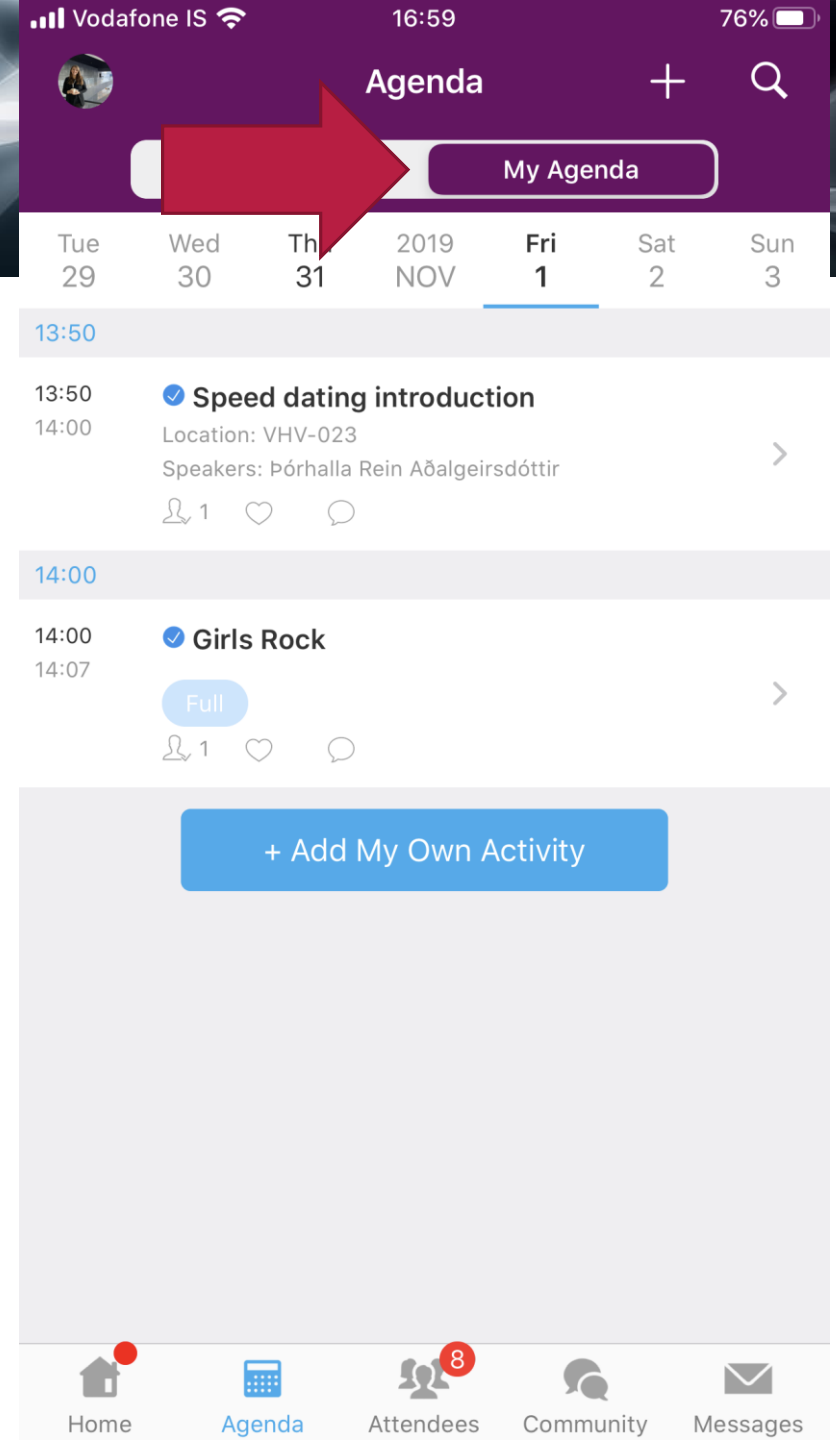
Vodafone IS 16:59 76%

Agenda

My Agenda

Tue 29
Wed 30
Thu 31
2019 NOV
Fri 1
Sat 2
Sun 3

13:50

13:50
14:00
Speed dating introduction
Location: VHV-023
Speakers: Þórhalla Rein Aðalgeirsdóttir
1

14:00

14:00
14:07
Girls Rock
Full
1

+ Add My Own Activity

Home
Agenda
8
Attendees
Community
Messages